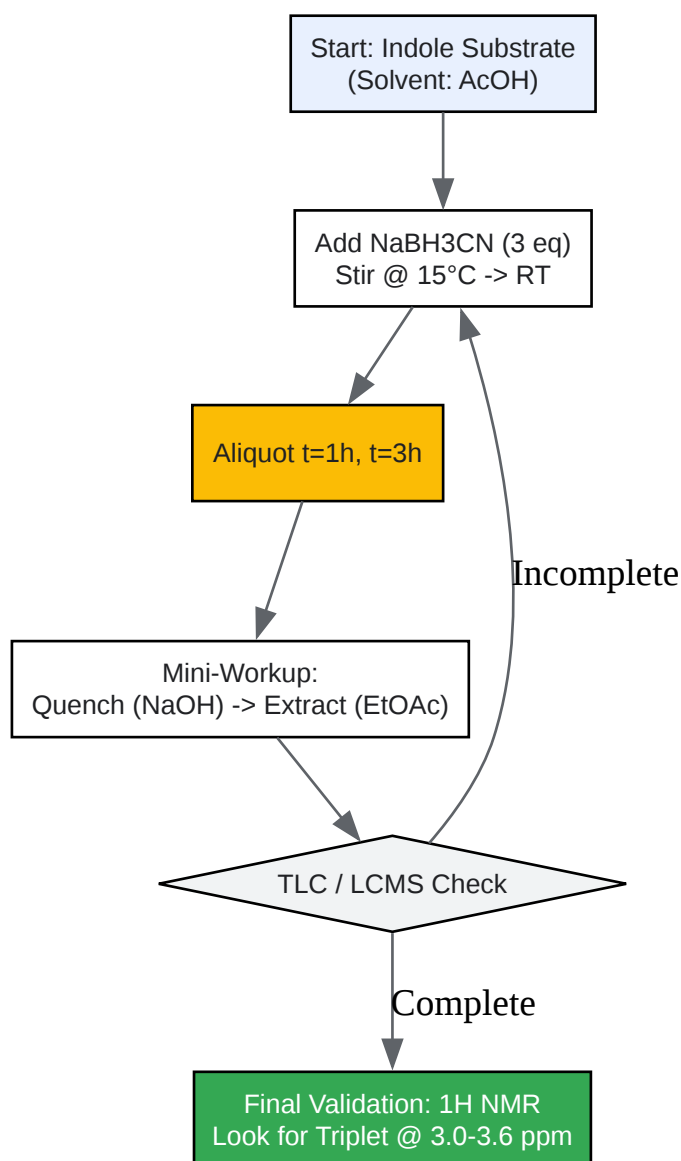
Start: Indole Substrate
(Solvent: AcOH)

Add NaBH3CN (3 eq)
Stir @ 15°C -> RT

Aliquot t=1h, t=3h

Mini-Workup:
Quench (NaOH) -> Extract (EtOAc)

TLC / LCMS Check

Incomplete

Complete

Final Validation: 1H NMR
Look for Triplet @ 3.0-3.6 ppm